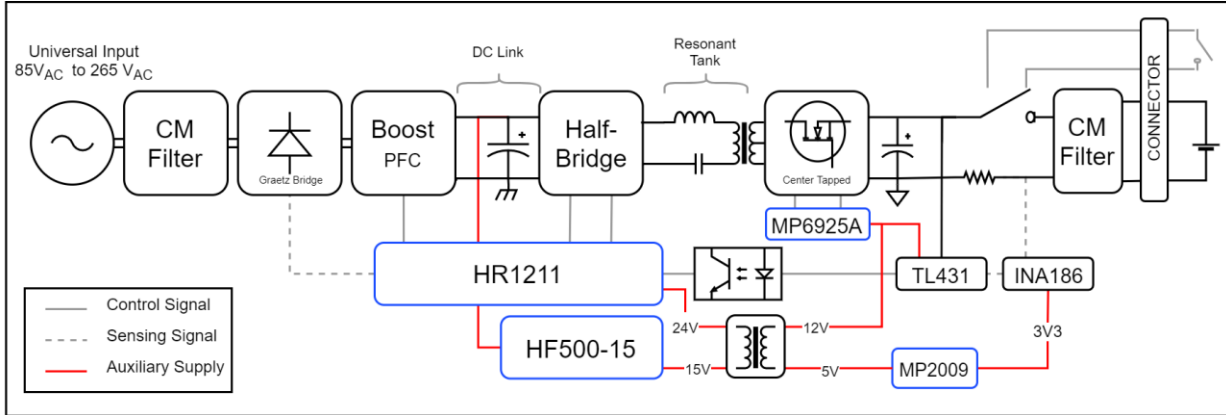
Universal Input
$85V_{AC}$ to 265 $V_{AC}$

CM Filter

Graetz Bridge

Boost PFC

DC Link

Half-Bridge

Resonant Tank

Center Tapped

CM Filter

CONNECTOR

MP6925A

HR1211

TL431

INA186

HF500-15

24V

12V

15V

5V

MP2009

3V3

Control Signal
Sensing Signal
Auxiliary Supply